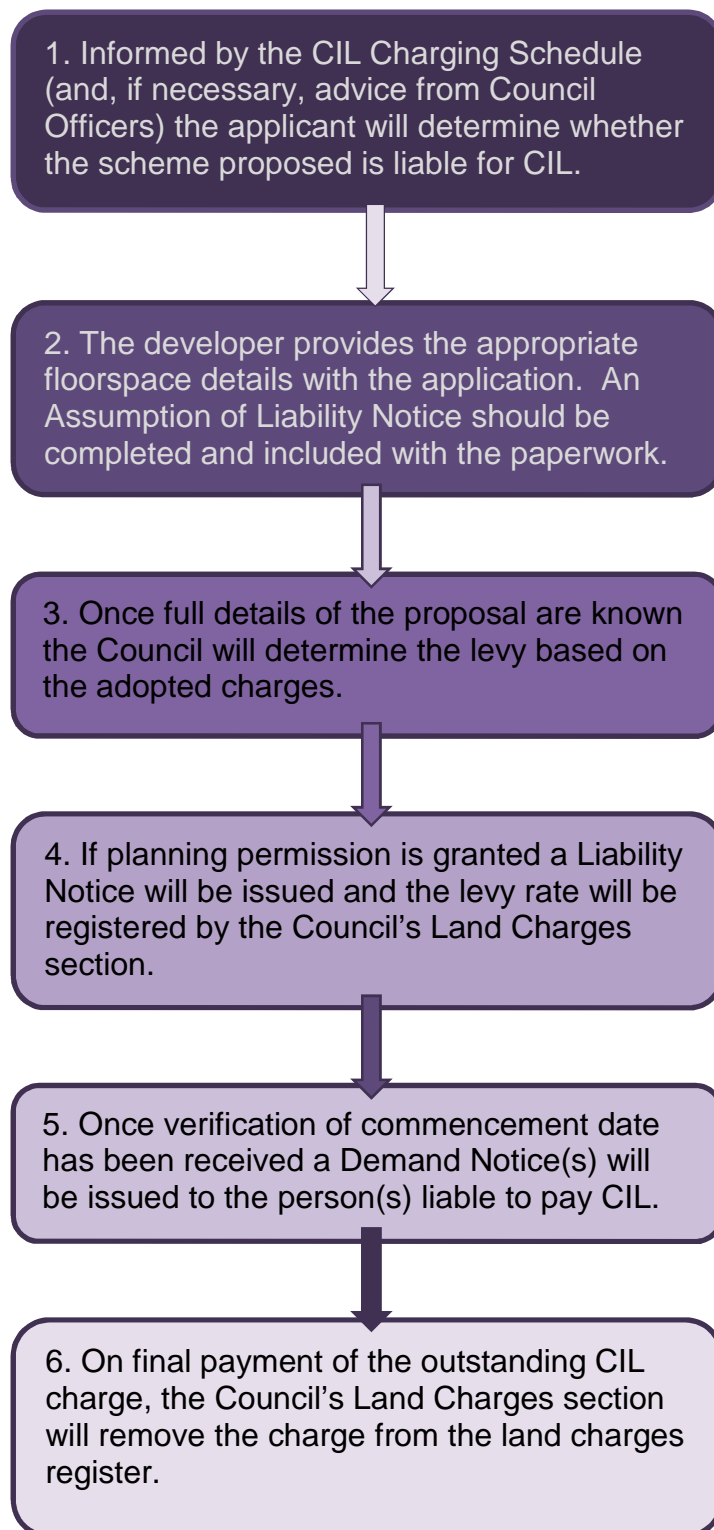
1. Informed by the CIL Charging Schedule (and, if necessary, advice from Council Officers) the applicant will determine whether the scheme proposed is liable for CIL.

2. The developer provides the appropriate floorspace details with the application. An Assumption of Liability Notice should be completed and included with the paperwork.

3. Once full details of the proposal are known the Council will determine the levy based on the adopted charges.

4. If planning permission is granted a Liability Notice will be issued and the levy rate will be registered by the Council's Land Charges section.

5. Once verification of commencement date has been received a Demand Notice(s) will be issued to the person(s) liable to pay CIL.

6. On final payment of the outstanding CIL charge, the Council's Land Charges section will remove the charge from the land charges register.